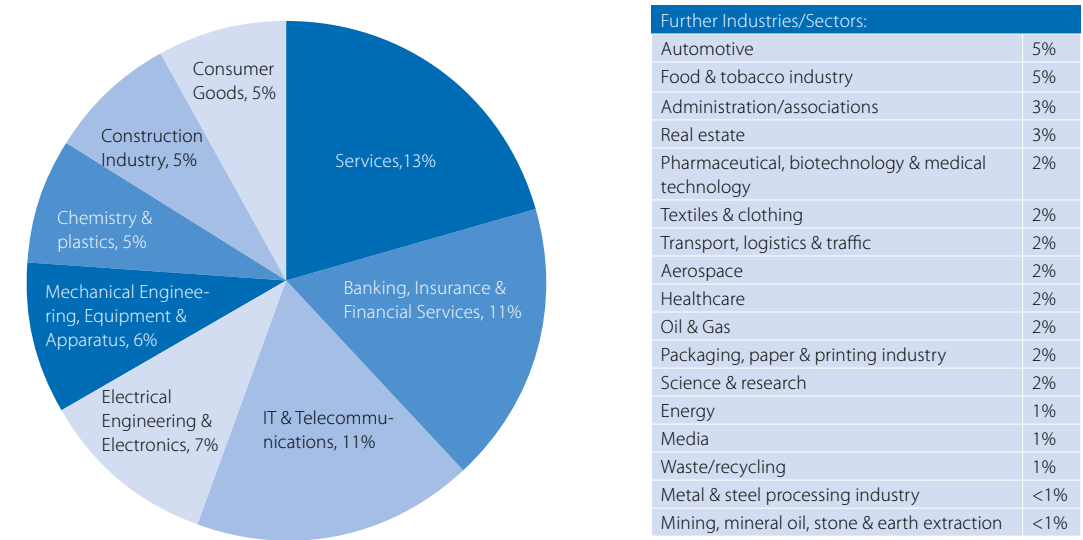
Consumer Goods, 5%

Services,13%

Construction Industry, 5%

Chemistry & plastics, 5%

Mechanical Engineering, Equipment & Apparatus, 6%

Banking, Insurance & Financial Services, 11%

Electrical Engineering & Electronics, 7%

IT & Telecommunications, 11%

| Further Industries/Sectors: | |
|---|---|
| Automotive | 5% |
| Food & tobacco industry | 5% |
| Administration/associations | 3% |
| Real estate | 3% |
| Pharmaceutical, biotechnology & medical technology | 2% |
| Textiles & clothing | 2% |
| Transport, logistics & traffic | 2% |
| Aerospace | 2% |
| Healthcare | 2% |
| Oil & Gas | 2% |
| Packaging, paper & printing industry | 2% |
| Science & research | 2% |
| Energy | 1% |
| Media | 1% |
| Waste/recycling | 1% |
| Metal & steel processing industry | <1% |
| Mining, mineral oil, stone & earth extraction | <1% |